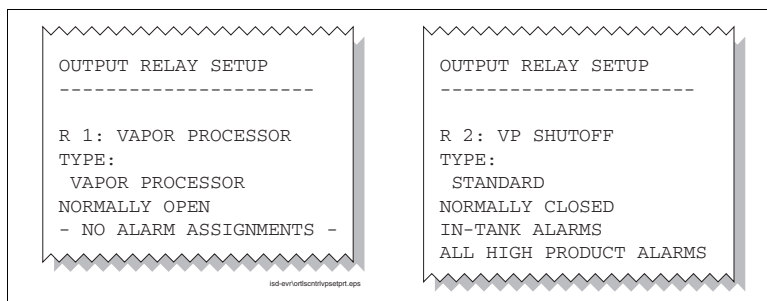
OUTPUT RELAY SETUP
----------------------

R 1: VAPOR PROCESSOR
TYPE:
VAPOR PROCESSOR
NORMALLY OPEN
- NO ALARM ASSIGNMENTS -

OUTPUT RELAY SETUP
----------------------

R 2: VP SHUTOFF
TYPE:
STANDARD
NORMALLY CLOSED
IN-TANK ALARMS
ALL HIGH PRODUCT ALARMS

isd-evr\ortlscntrlvpsetprt.eps